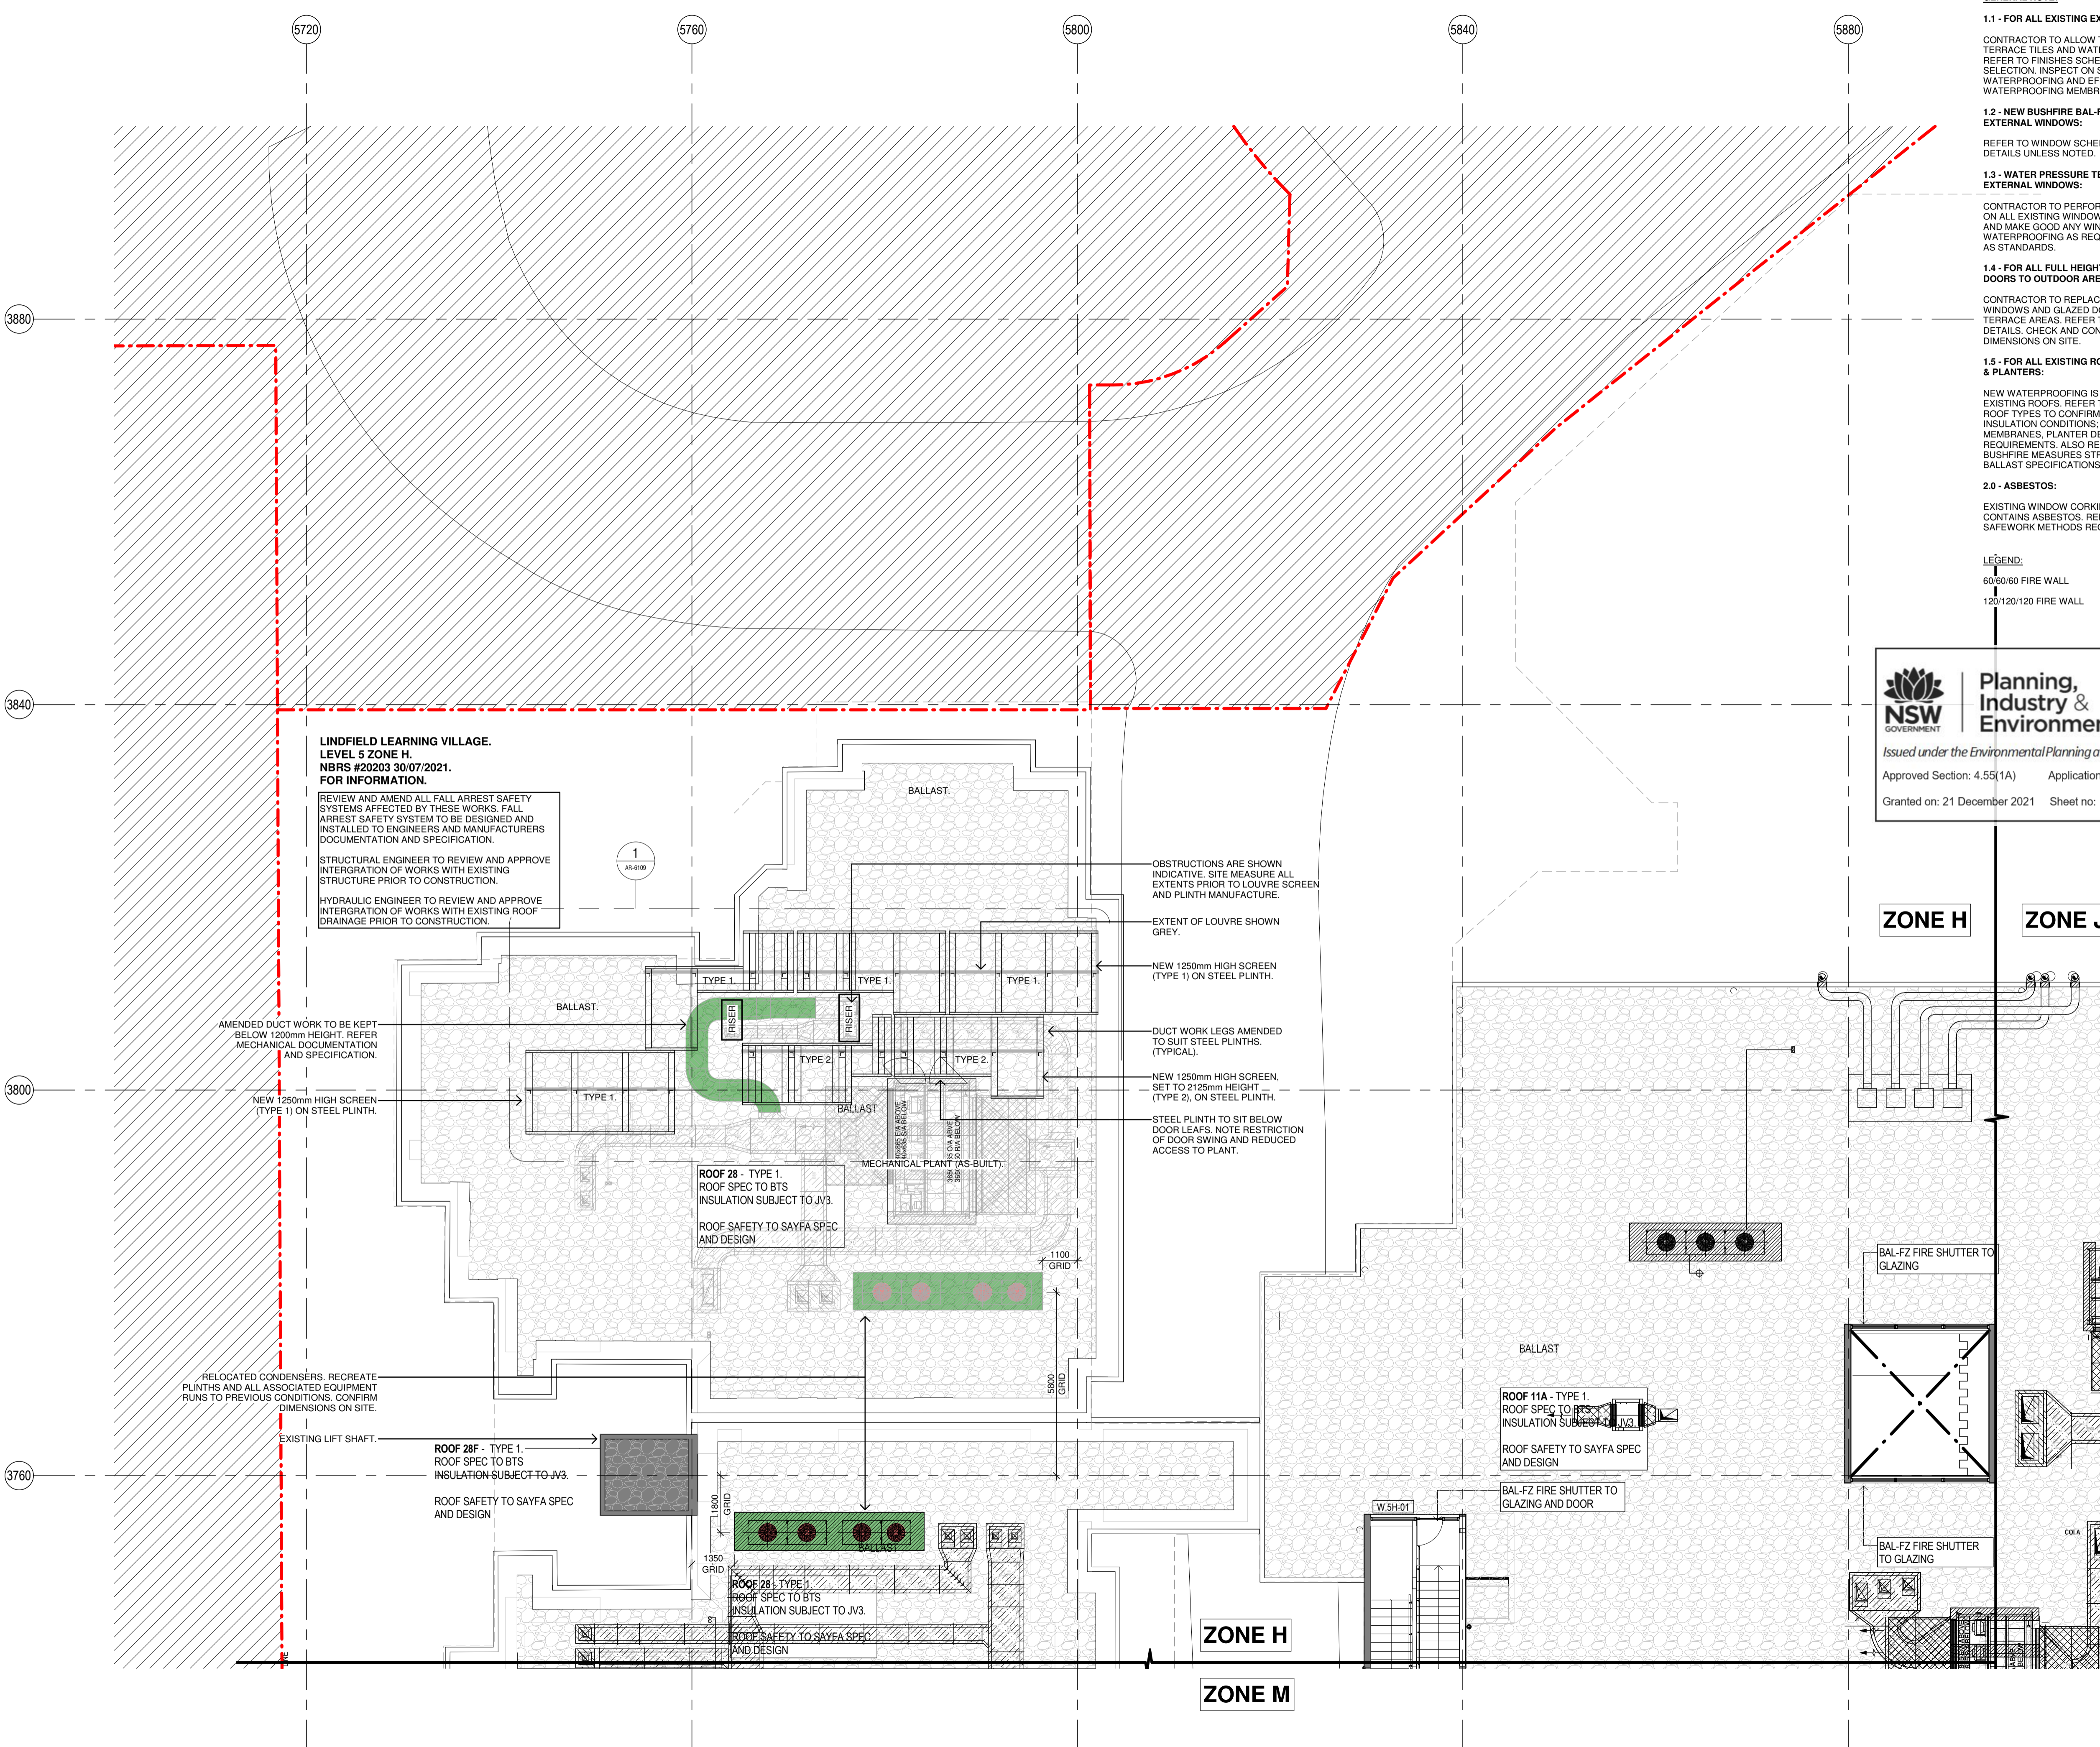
5720 5760 5800 5840 5880

3880

3840

3800

3760

1.1 - FOR ALL EXISTING EX

CONTRACTOR TO ALLOW TERRACE TILES AND WAT REFER TO FINISHES SCHE SELECTION. INSPECT ON S WATERPROOFING AND EF WATERPROOFING MEMBR

1.2 - NEW BUSHFIRE BAL-F EXTERNAL WINDOWS:

REFER TO WINDOW SCHE DETAILS UNLESS NOTED.

1.3 - WATER PRESSURE TE EXTERNAL WINDOWS:

CONTRACTOR TO PERFOR ON ALL EXISTING WINDOW AND MAKE GOOD ANY WIN WATERPROOFING AS REQ AS STANDARDS.

1.4 - FOR ALL FULL HEIGHT DOORS TO OUTDOOR ARE

CONTRACTOR TO REPLAC WINDOWS AND GLAZED D TERRACE AREAS. REFER DETAILS. CHECK AND CON DIMENSIONS ON SITE.

1.5 - FOR ALL EXISTING RO & PLANTERS:

NEW WATERPROOFING IS EXISTING ROOFS. REFER ROOF TYPES TO CONFIRM INSULATION CONDITIONS; MEMBRANES, PLANTER DE REQUIREMENTS. ALSO RE BUSHFIRE MEASURES STR BALLAST SPECIFICATIONS

2.0 - ASBESTOS:

EXISTING WINDOW CORKI CONTAINS ASBESTOS. RE SAFEWORK METHODS REC

LEGEND:

60/60/60 FIRE WALL

120/120/120 FIRE WALL

NSW GOVERNMENT Planning, Industry & Environmen

Issued under the Environmental Planning a

Approved Section: 4.55(1A) Application

Granted on: 21 December 2021 Sheet no:

LINDFIELD LEARNING VILLAGE.
LEVEL 5 ZONE H.
NBRS #20203 30/07/2021.
FOR INFORMATION.

REVIEW AND AMEND ALL FALL ARREST SAFETY SYSTEMS AFFECTED BY THESE WORKS. FALL ARREST SAFETY SYSTEM TO BE DESIGNED AND INSTALLED TO ENGINEERS AND MANUFACTURERS DOCUMENTATION AND SPECIFICATION.

STRUCTURAL ENGINEER TO REVIEW AND APPROVE INTERGRATION OF WORKS WITH EXISTING STRUCTURE PRIOR TO CONSTRUCTION.

HYDRAULIC ENGINEER TO REVIEW AND APPROVE INTERGRATION OF WORKS WITH EXISTING ROOF DRAINAGE PRIOR TO CONSTRUCTION.

1
AR-6109

BALLAST.

OBSTRUCTIONS ARE SHOWN INDICATIVE. SITE MEASURE ALL EXTENTS PRIOR TO LOUVRE SCREEN AND PLINTH MANUFACTURE.

EXTENT OF LOUVRE SHOWN GREY.

NEW 1250mm HIGH SCREEN (TYPE 1) ON STEEL PLINTH.

TYPE 1. TYPE 1. TYPE 1.

BALLAST.

RISER RISER

AMENDED DUCT WORK TO BE KEPT BELOW 1200mm HEIGHT. REFER MECHANICAL DOCUMENTATION AND SPECIFICATION.

DUCT WORK LEGS AMENDED TO SUIT STEEL PLINTHS. (TYPICAL).

TYPE 2. TYPE 2.

NEW 1250mm HIGH SCREEN, SET TO 2125mm HEIGHT (TYPE 2), ON STEEL PLINTH.

NEW 1250mm HIGH SCREEN (TYPE 1) ON STEEL PLINTH.

TYPE 1.

BALLAST

STEEL PLINTH TO SIT BELOW DOOR LEAFS. NOTE RESTRICTION OF DOOR SWING AND REDUCED ACCESS TO PLANT.

MECHANICAL PLANT (AS-BUILT).

ROOF 28 - TYPE 1.
ROOF SPEC TO BTS
INSULATION SUBJECT TO JV3.

ROOF SAFETY TO SAYFA SPEC AND DESIGN

1100 GRID

5800 GRID

RELOCATED CONDENSERS. RECREATE PLINTHS AND ALL ASSOCIATED EQUIPMENT RUNS TO PREVIOUS CONDITIONS. CONFIRM DIMENSIONS ON SITE.

EXISTING LIFT SHAFT.

ROOF 28F - TYPE 1.
ROOF SPEC TO BTS
INSULATION SUBJECT TO JV3.

ROOF SAFETY TO SAYFA SPEC AND DESIGN

1800 GRID

1350 GRID

BALLAST

ROOF 28 - TYPE 1.
ROOF SPEC TO BTS
INSULATION SUBJECT TO JV3.
ROOF SAFETY TO SAYFA SPEC AND DESIGN

ZONE H

ZONE M

ZONE H

ZONE J

BAL-FZ FIRE SHUTTER TO GLAZING

BALLAST

ROOF 11A - TYPE 1.
ROOF SPEC TO BTS
INSULATION SUBJECT TO JV3.

ROOF SAFETY TO SAYFA SPEC AND DESIGN

BAL-FZ FIRE SHUTTER TO GLAZING AND DOOR

W.5H-01

BAL-FZ FIRE SHUTTER TO GLAZING

COLA